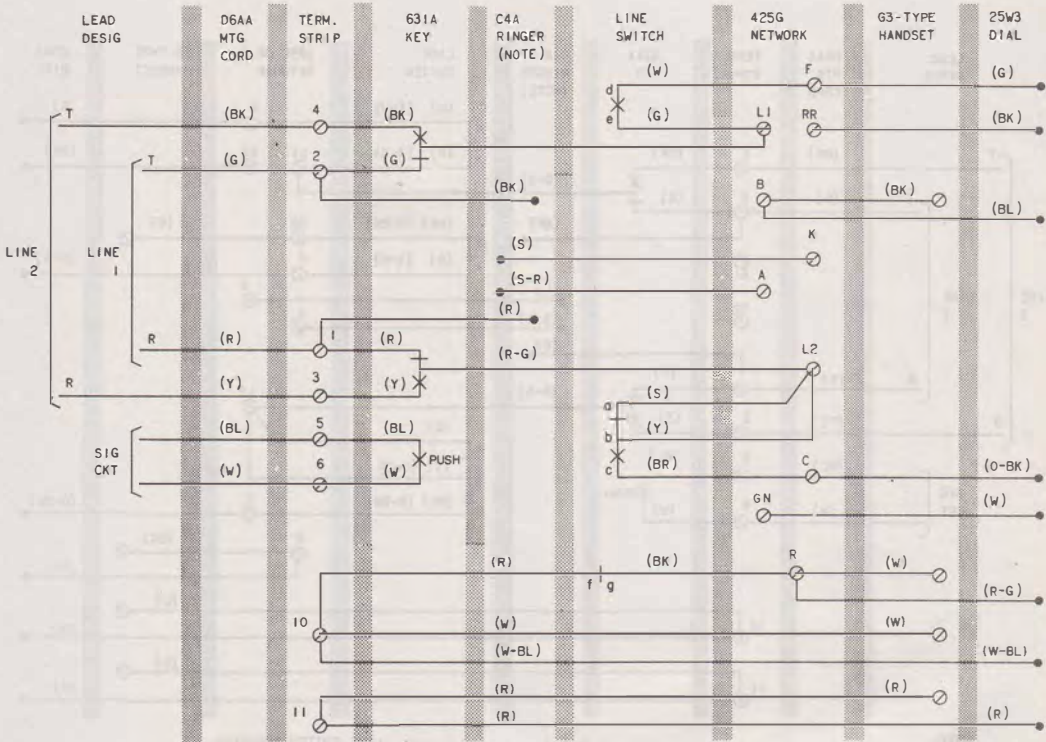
LEAD DESIG

D6AA MTG CORD

TERM. STRIP

631A KEY

C4A RINGER (NOTE)

LINE SWITCH

425G NETWORK

G3-TYPE HANDSET

25W3 DIAL

LINE 2

LINE 1

T

T

R

R

SIG CKT

(BK)
4
(BK)

(G)
2
(G)

(BK)

(S)

(S-R)

(R)

(R)
1
(R)

(R-G)

(Y)
3
(Y)

(BL)
5
(BL)

(W)
6
(W)
PUSH

(W)
d
e
(G)

F
(G)

L1
RR
(BK)

B
(BK)
(BL)

K

A

L2

a
(S)
b
(Y)
c
(BR)

C
(O-BK)

GN
(W)

(R)
(BK)
f
g

R
(W)
(R-G)

10
(W)
(W)
(W-BL)
(W-BL)

(R)
(R)
11
(R)
(R)